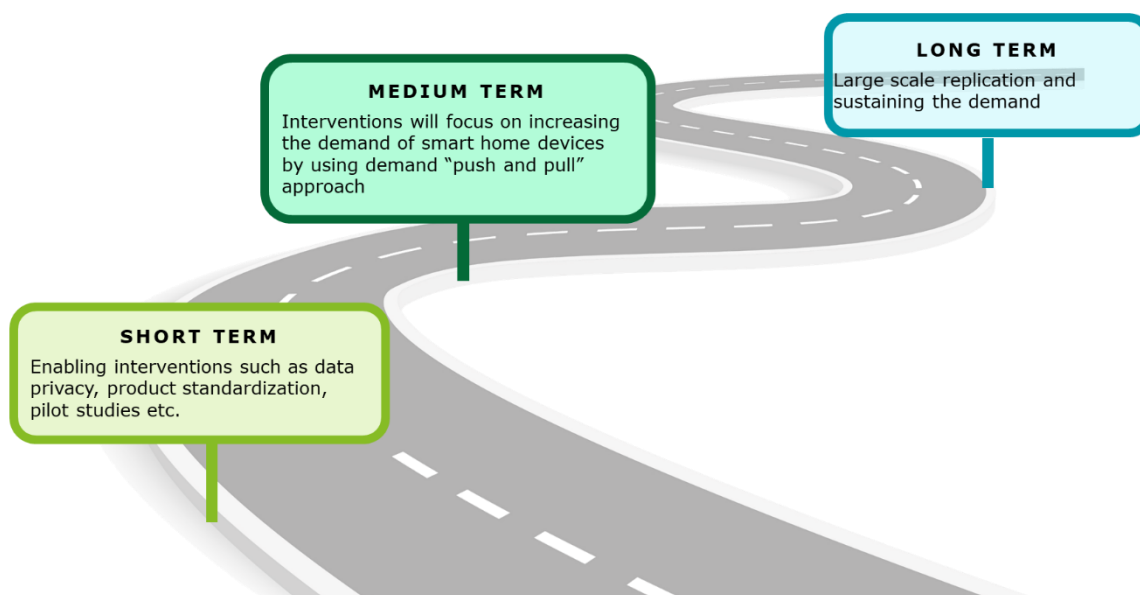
LONG TERM
Large scale replication and sustaining the demand

MEDIUM TERM
Interventions will focus on increasing the demand of smart home devices by using demand “push and pull” approach

SHORT TERM
Enabling interventions such as data privacy, product standardization, pilot studies etc.